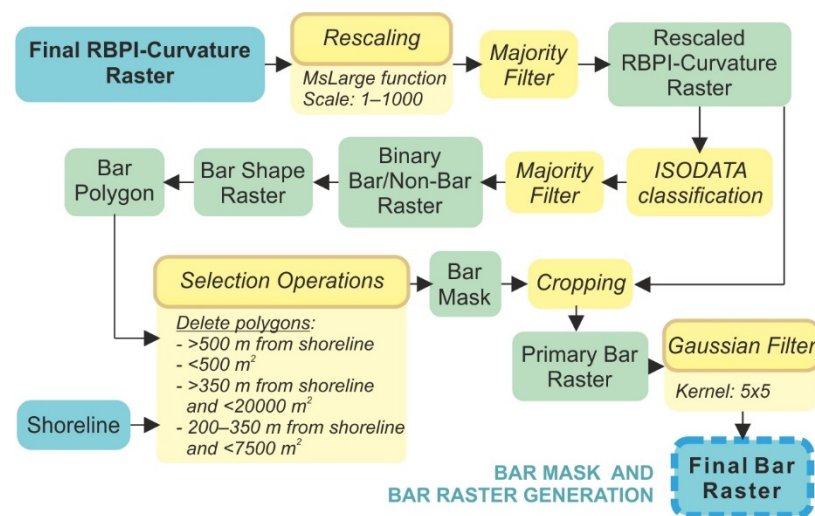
Final RBPI-Curvature Raster

Rescaling

MsLarge function
Scale: 1–1000

Majority Filter

Rescaled RBPI-Curvature Raster

ISODATA classification

Majority Filter

Binary Bar/Non-Bar Raster

Bar Shape Raster

Bar Polygon

Selection Operations

Delete polygons:
- >500 m from shoreline
- <500 $m^2$
- >350 m from shoreline and <20000 $m^2$
- 200–350 m from shoreline and <7500 $m^2$

Shoreline

Bar Mask

Cropping

Primary Bar Raster

Gaussian Filter

Kernel: 5x5

Final Bar Raster

BAR MASK AND
BAR RASTER GENERATION